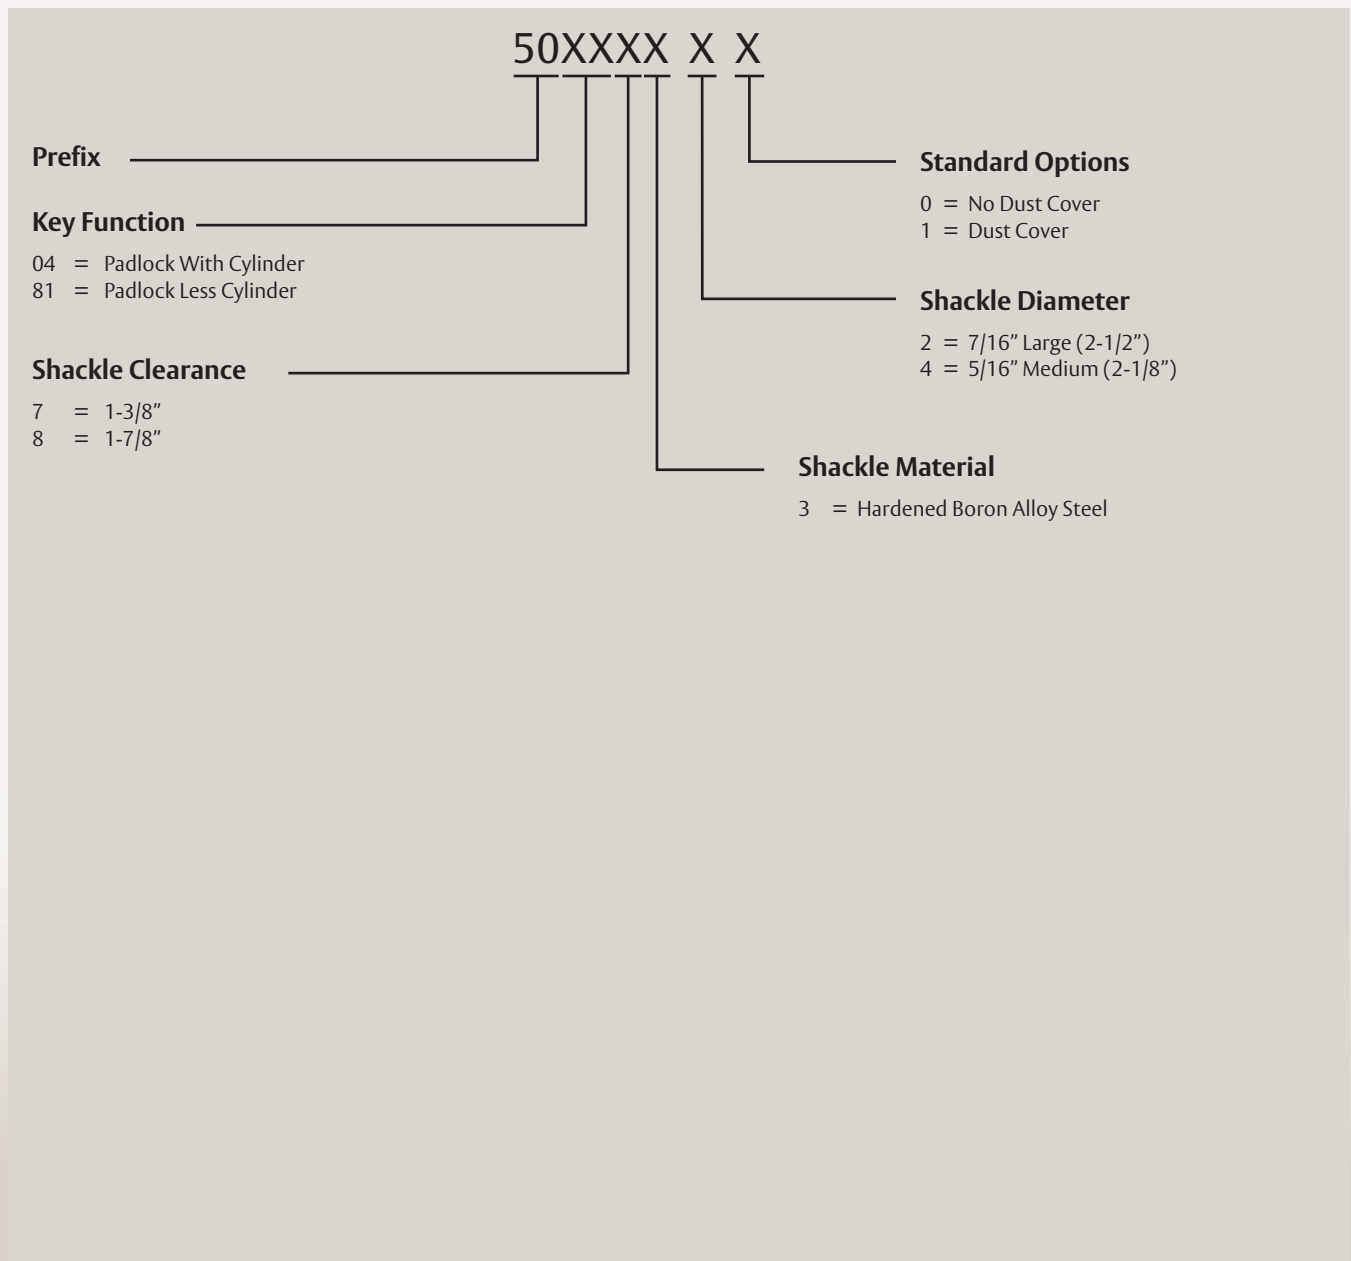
50XXXX X X

Prefix

Key Function

04 = Padlock With Cylinder
81 = Padlock Less Cylinder

Shackle Clearance

7 = 1-3/8”
8 = 1-7/8”

Standard Options

0 = No Dust Cover
1 = Dust Cover

Shackle Diameter

2 = 7/16” Large (2-1/2”)
4 = 5/16” Medium (2-1/8”)

Shackle Material

3 = Hardened Boron Alloy Steel